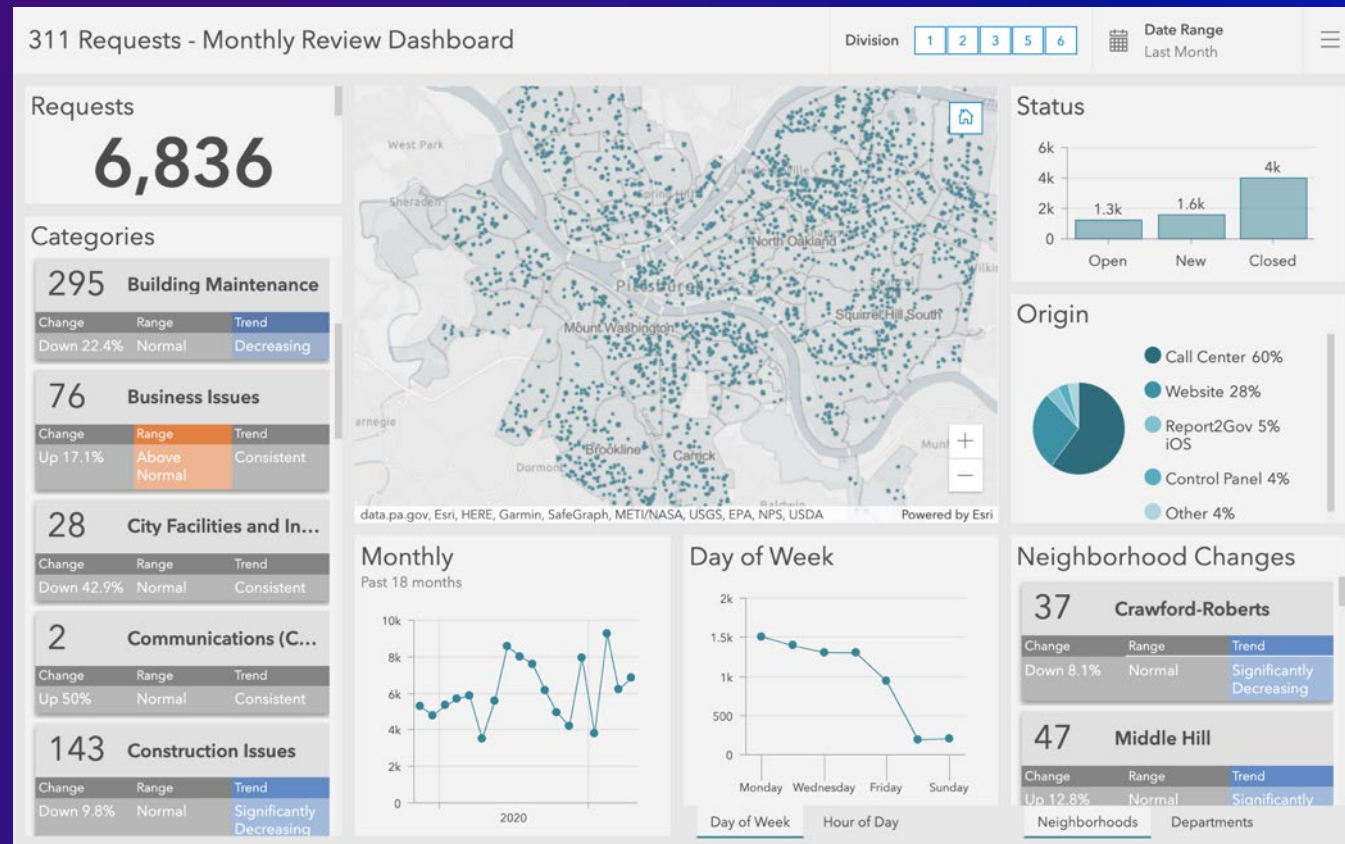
311 Requests - Monthly Review Dashboard

Division 1 2 3 5 6

Date Range
Last Month

Requests
6,836

Categories

295 Building Maintenance

| Change | Range | Trend |
|---|---|---|
| Down 22.4% | Normal | Decreasing |

76 Business Issues

| Change | Range | Trend |
|---|---|---|
| Up 17.1% | Above Normal | Consistent |

28 City Facilities and In...

| Change | Range | Trend |
|---|---|---|
| Down 42.9% | Normal | Consistent |

2 Communications (C...

| Change | Range | Trend |
|---|---|---|
| Up 50% | Normal | Consistent |

143 Construction Issues

| Change | Range | Trend |
|---|---|---|
| Down 9.8% | Normal | Significantly Decreasing |

West Park
Sheraden
North Oakland
Pittsburgh
Mount Washington
Squirrel Hill South
arnegie
Brookline
Carrick
Dormont
Munh
Wilkin

data.pa.gov, Esri, HERE, Garmin, SafeGraph, METI/NASA, USGS, EPA, NPS, USDA
Powered by Esri

Status
6k
4k
2k
0
1.3k
1.6k
4k
Open New Closed

Origin
Call Center 60%
Website 28%
Report2Gov 5% iOS
Control Panel 4%
Other 4%

Monthly
Past 18 months
10k
8k
6k
4k
2k
0
2020

Day of Week
2k
1.5k
1k
500
0
Monday Wednesday Friday Sunday

Day of Week Hour of Day

Neighborhood Changes

37 Crawford-Roberts

| Change | Range | Trend |
|---|---|---|
| Down 8.1% | Normal | Significantly Decreasing |

47 Middle Hill

| Change | Range | Trend |
|---|---|---|
| Up 12.8% | Normal | Significantly |

Neighborhoods Departments